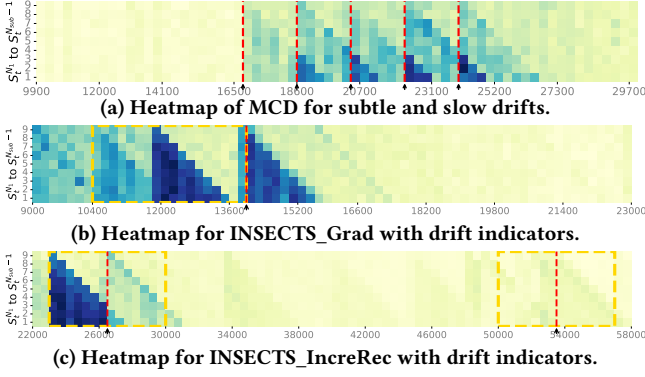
$S_t^{N_1}$ to $S_t^{N_{sub}-1}$
9 8 7 6 5 4 3 2 1
9900 12000 14100 16500 18000 20700 23100 25200 27300 29700
(a) Heatmap of MCD for subtle and slow drifts.

$S_t^{N_1}$ to $S_t^{N_{sub}-1}$
9 8 7 6 5 4 3 2 1
9000 10400 12000 13600 15200 16600 18200 19800 21400 23000
(b) Heatmap for INSECTS_Grad with drift indicators.

$S_t^{N_1}$ to $S_t^{N_{sub}-1}$
9 8 7 6 5 4 3 2 1
22000 26000 30000 34000 38000 42000 46000 50000 54000 58000
(c) Heatmap for INSECTS_IncreRec with drift indicators.